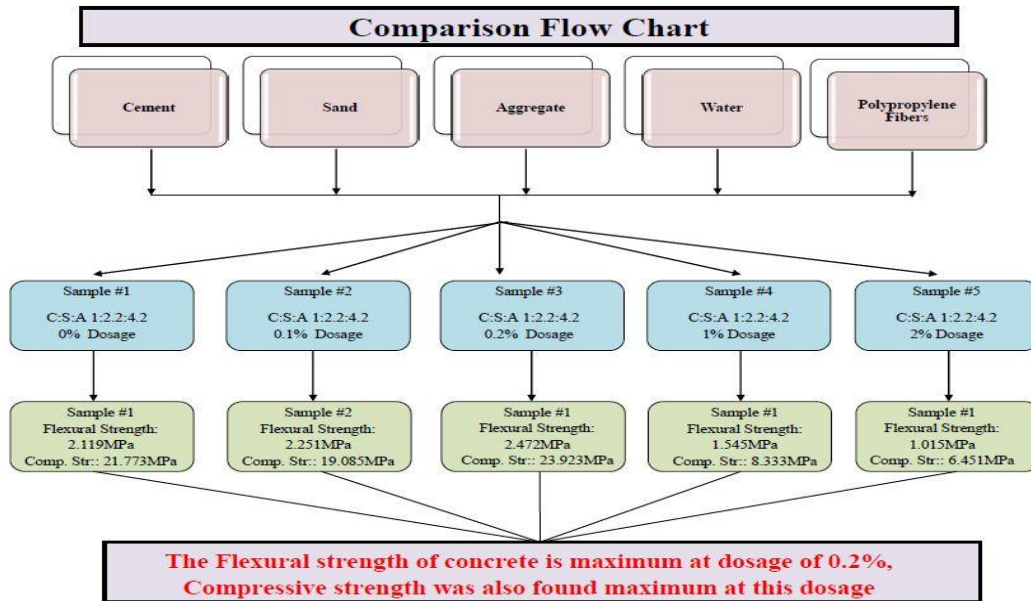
Comparison Flow Chart

Cement

Sand

Aggregate

Water

Polypropylene Fibers

Sample #1
C:S:A 1:2.2:4.2
0% Dosage

Sample #2
C:S:A 1:2.2:4.2
0.1% Dosage

Sample #3
C:S:A 1:2.2:4.2
0.2% Dosage

Sample #4
C:S:A 1:2.2:4.2
1% Dosage

Sample #5
C:S:A 1:2.2:4.2
2% Dosage

Sample #1
Flexural Strength:
2.119MPa
Comp. Str:: 21.773MPa

Sample #2
Flexural Strength:
2.251MPa
Comp. Str:: 19.085MPa

Sample #1
Flexural Strength:
2.472MPa
Comp. Str:: 23.923MPa

Sample #1
Flexural Strength:
1.545MPa
Comp. Str:: 8.333MPa

Sample #1
Flexural Strength:
1.015MPa
Comp. Str:: 6.451MPa

The Flexural strength of concrete is maximum at dosage of 0.2%,
Compressive strength was also found maximum at this dosage